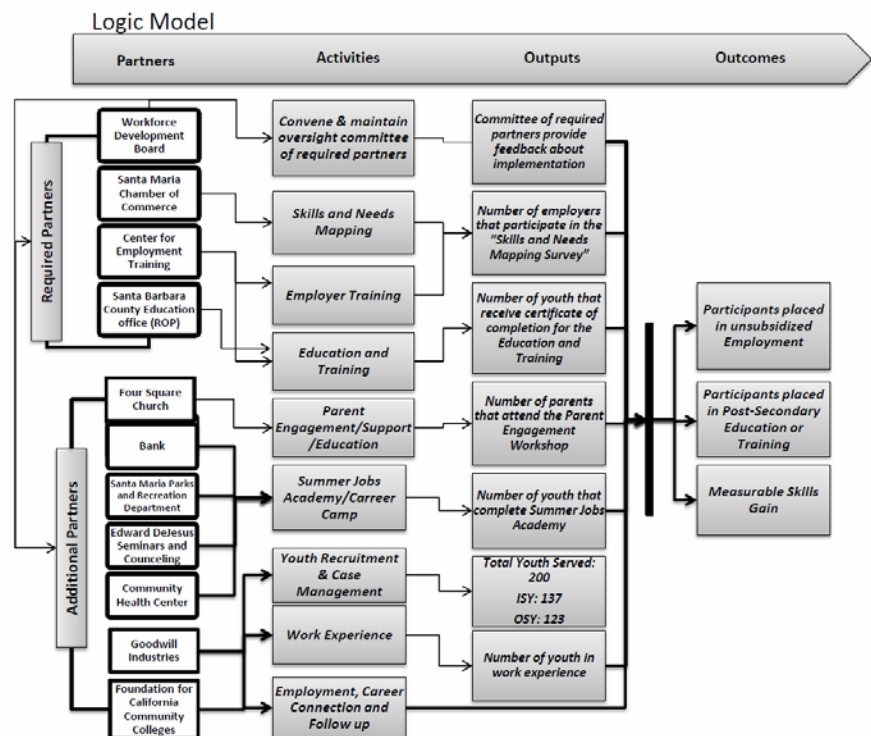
Logic Model

Partners

Activities

Outputs

Outcomes

Required Partners

Workforce Development Board

Santa Maria Chamber of Commerce

Center for Employment Training

Santa Barbara County Education office (ROP)

Additional Partners

Four Square Church

Bank

Santa Maria Parks and Recreation Department

Edward DeJesus Seminars and Counceling

Community Health Center

Goodwill Industries

Foundation for California Community Colleges

Convene & maintain oversight committee of required partners

Skills and Needs Mapping

Employer Training

Education and Training

Parent Engagement/Support/Education

Summer Jobs Academy/Carreer Camp

Youth Recruitment & Case Management

Work Experience

Employment, Career Connection and Follow up

Committee of required partners provide feedback about implementation

Number of employers that participate in the "Skills and Needs Mapping Survey"

Number of youth that receive certificate of completion for the Education and Training

Number of parents that attend the Parent Engagement Workshop

Number of youth that complete Summer Jobs Academy

Total Youth Served: 200

ISY: 137

OSY: 123

Number of youth in work experience

Participants placed in unsubsidized Employment

Participants placed in Post-Secondary Education or Training

Measurable Skills Gain